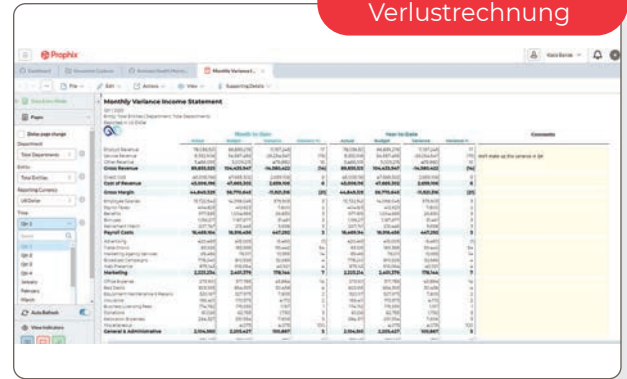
Verlustrechnung

Prophix

Monthly Variance Income Statement

Month to Date

Year to Date

Comments

Gross Revenue

Cost of Revenue

Gross Margin

Payroll Costs

Marketing

General & Administrative

Auto Refresh

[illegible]